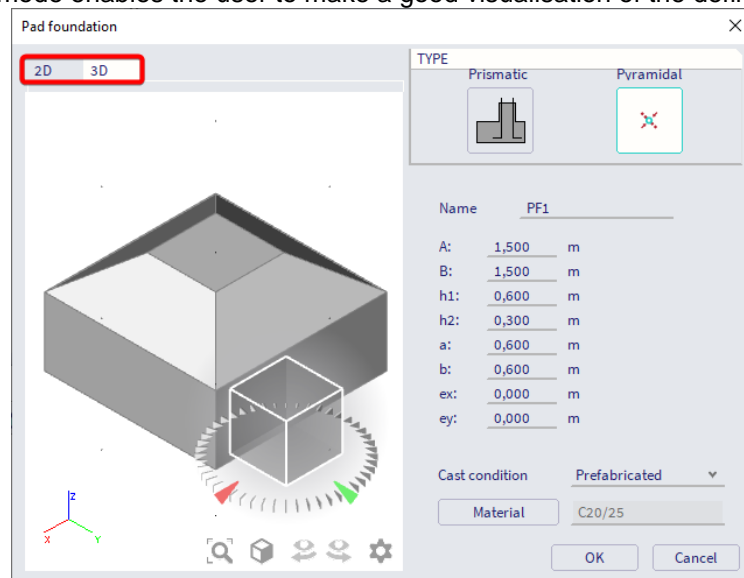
mode enables the user to make a good visualisation of the defi

Pad foundation

2D 3D

TYPE

Prismatic

Pyramidal

Name PF1

A: 1,500 m

B: 1,500 m

h1: 0,600 m

h2: 0,300 m

a: 0,600 m

b: 0,600 m

ex: 0,000 m

ey: 0,000 m

Cast condition Prefabricated

Material C20/25

Z

X Y

OK Cancel